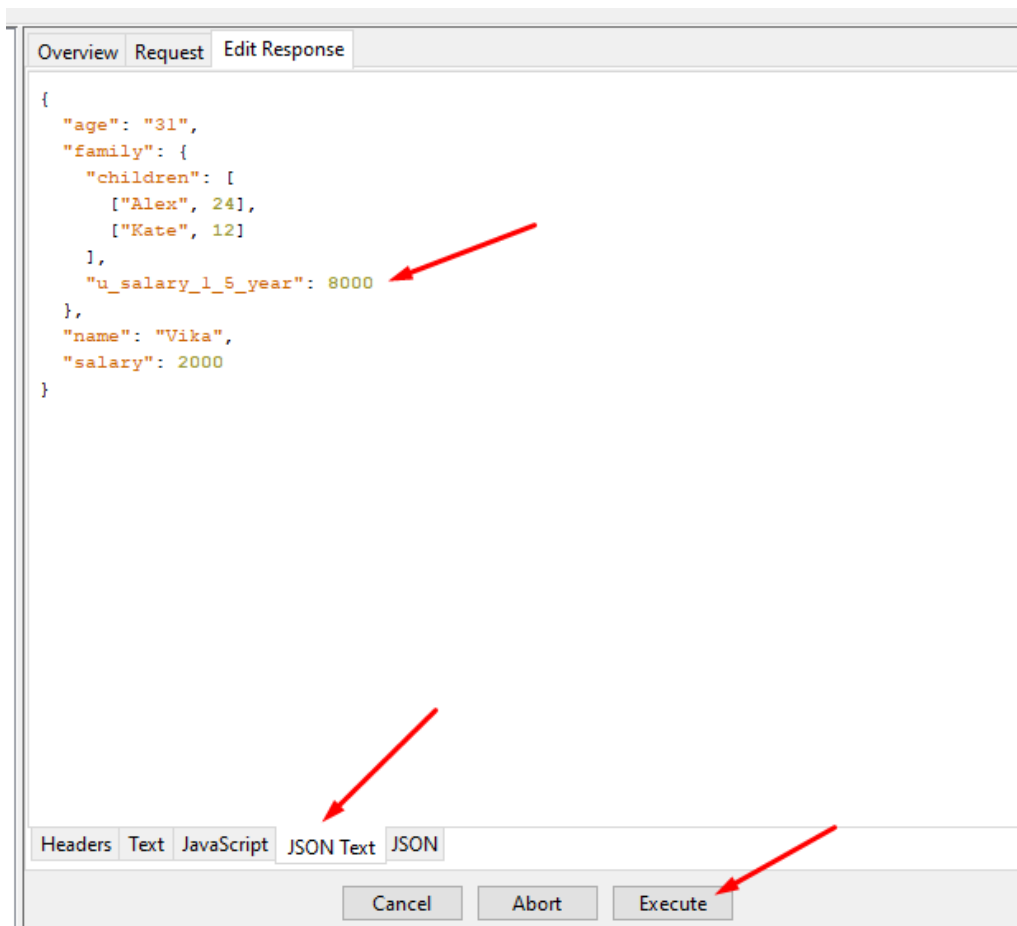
Overview Request Edit Response

{
  "age": "31",
  "family": {
    "children": [
      ["Alex", 24],
      ["Kate", 12]
    ],
    "u_salary_1_5_year": 8000
  },
  "name": "Vika",
  "salary": 2000
}

Headers Text JavaScript JSON Text JSON

Cancel Abort Execute